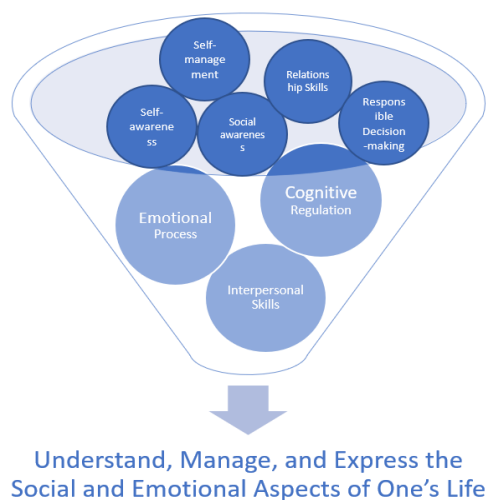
Self-management

Relationship Skills

Self-awareness

Social awareness

Responsible Decision-making

Cognitive Regulation

Emotional Process

Interpersonal Skills

Understand, Manage, and Express the Social and Emotional Aspects of One's Life